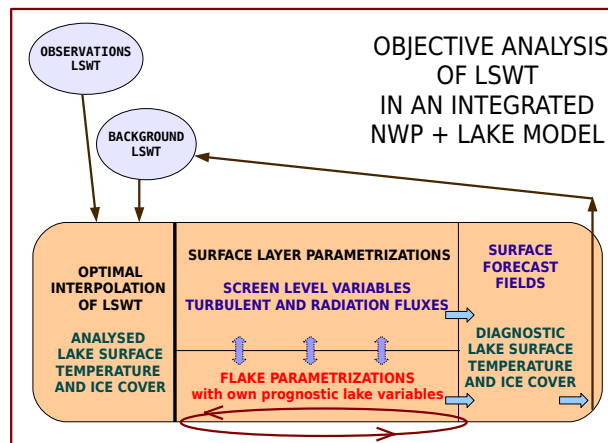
OBSERVATIONS LSWT

BACKGROUND LSWT

OBJECTIVE ANALYSIS OF LSWT IN AN INTEGRATED NWP + LAKE MODEL

OPTIMAL INTERPOLATION OF LSWT

ANALYSED LAKE SURFACE TEMPERATURE AND ICE COVER

SURFACE LAYER PARAMETRIZATIONS

SCREEN LEVEL VARIABLES TURBULENT AND RADIATION FLUXES

FLAKE PARAMETRIZATIONS with own prognostic lake variables

SURFACE FORECAST FIELDS

DIAGNOSTIC LAKE SURFACE TEMPERATURE AND ICE COVER